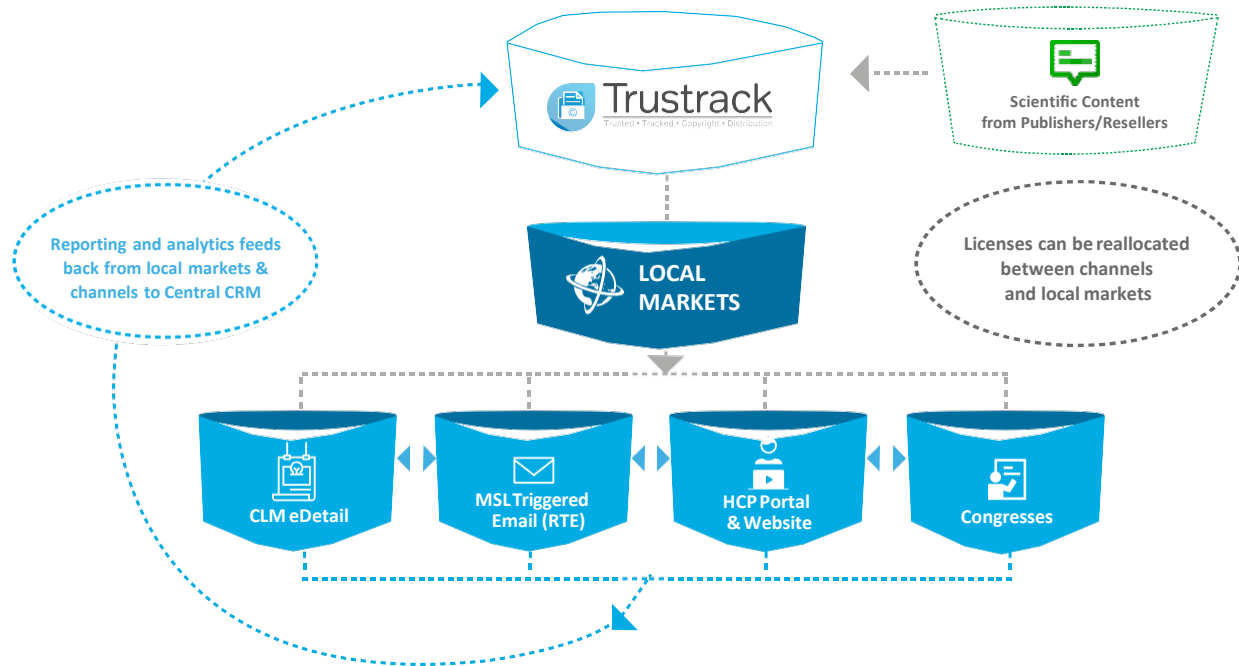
Trustrack
Trusted • Tracked • Copyright • Distribution

Scientific Content from Publishers/Resellers

Reporting and analytics feeds back from local markets & channels to Central CRM

LOCAL MARKETS

Licenses can be reallocated between channels and local markets

CLM eDetail

MSL Triggered Email (RTE)

HCP Portal & Website

Congresses